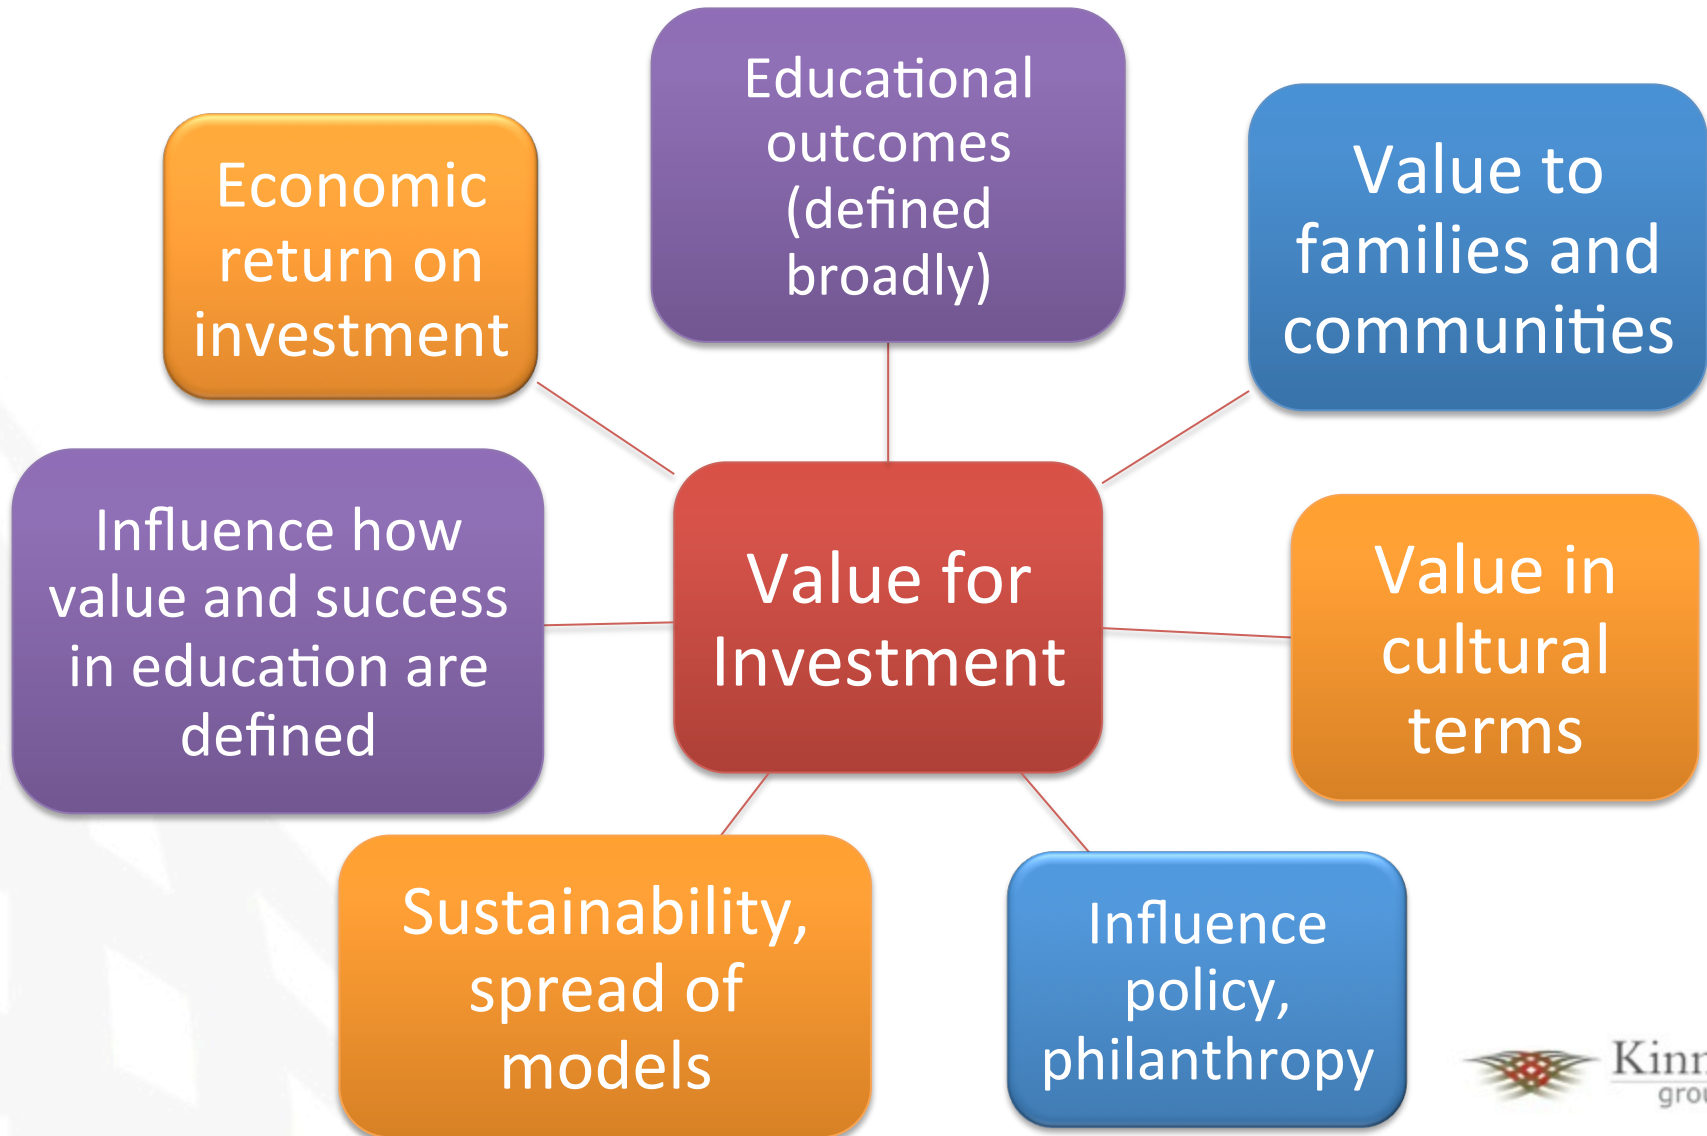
Economic return on investment

Educational outcomes (defined broadly)

Value to families and communities

Influence how value and success in education are defined

Value for Investment

Value in cultural terms

Sustainability, spread of models

Influence policy, philanthropy

Kinn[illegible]
gro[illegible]